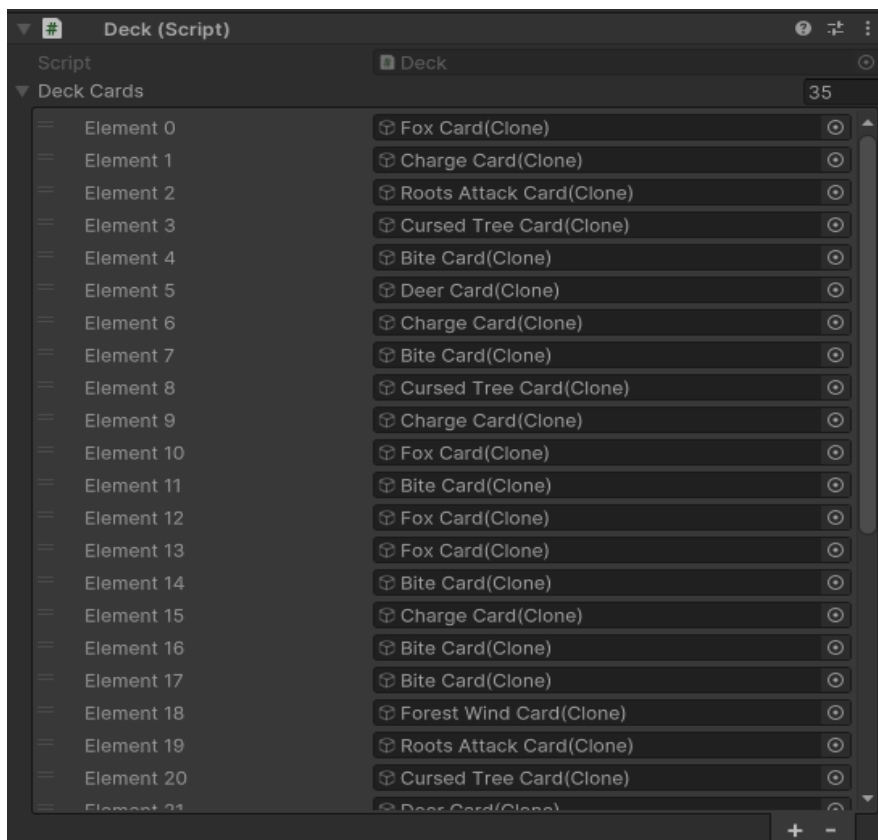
Deck (Script)

| | |
|---|---|
| Script | Deck |
| Deck Cards | 35 |
| Element 0 | Fox Card(Clone) |
| Element 1 | Charge Card(Clone) |
| Element 2 | Roots Attack Card(Clone) |
| Element 3 | Cursed Tree Card(Clone) |
| Element 4 | Bite Card(Clone) |
| Element 5 | Deer Card(Clone) |
| Element 6 | Charge Card(Clone) |
| Element 7 | Bite Card(Clone) |
| Element 8 | Cursed Tree Card(Clone) |
| Element 9 | Charge Card(Clone) |
| Element 10 | Fox Card(Clone) |
| Element 11 | Bite Card(Clone) |
| Element 12 | Fox Card(Clone) |
| Element 13 | Fox Card(Clone) |
| Element 14 | Bite Card(Clone) |
| Element 15 | Charge Card(Clone) |
| Element 16 | Bite Card(Clone) |
| Element 17 | Bite Card(Clone) |
| Element 18 | Forest Wind Card(Clone) |
| Element 19 | Roots Attack Card(Clone) |
| Element 20 | Cursed Tree Card(Clone) |
| Element 21 | Deer Card(Clone) |

+ -